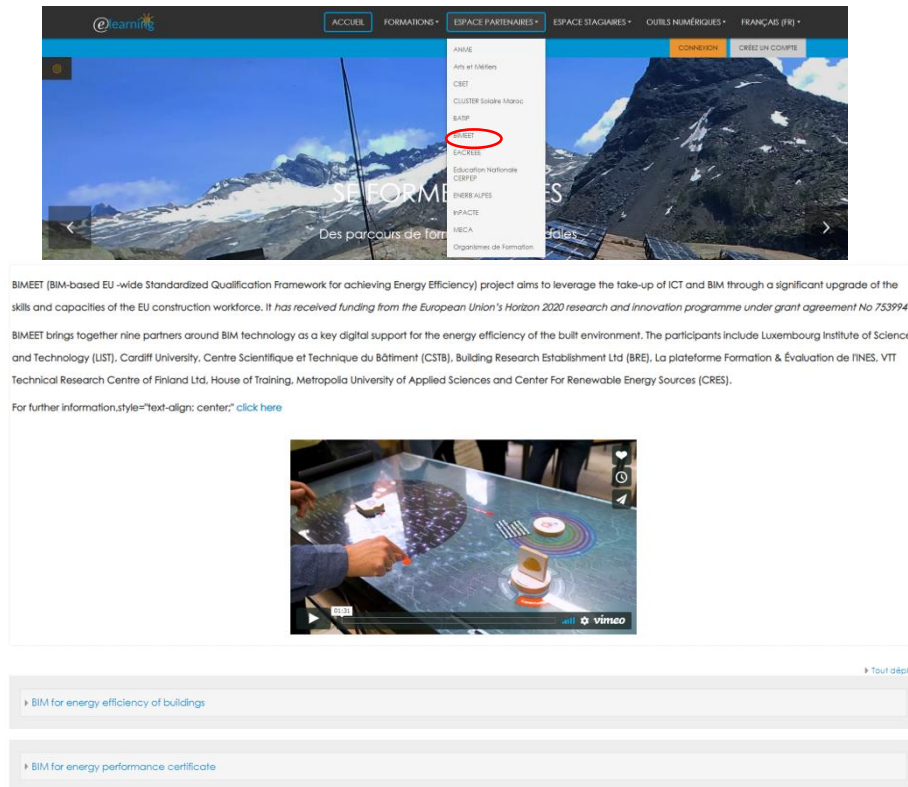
elearning

ACCUEIL FORMATIONS ▾ ESPACE PARTENAIRES ▾ ESPACE STAGIAIRES ▾ OUTILS NUMÉRIQUES ▾ FRANÇAIS (FR) ▾

CONNEXION CRÉEZ UN COMPTE

ANME
Arts et Métiers
CSET
CLUSTER Solaire Maroc
BATIP
BIMEET
EACREEE
Education Nationale CERPEP
ENERB ALPES
INFACTE
MECA
Organismes de Formation

SE FORME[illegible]ES
Des parcours de for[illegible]dales

BIMEET (BIM-based EU -wide Standardized Qualification Framework for achieving Energy Efficiency) project aims to leverage the take-up of ICT and BIM through a significant upgrade of the skills and capacities of the EU construction workforce. It has received funding from the European Union's Horizon 2020 research and innovation programme under grant agreement No 753994

BIMEET brings together nine partners around BIM technology as a key digital support for the energy efficiency of the built environment. The participants include Luxembourg Institute of Science and Technology (LIST), Cardiff University, Centre Scientifique et Technique du Bâtiment (CSTB), Building Research Establishment Ltd (BRE), La plateforme Formation & Évaluation de l'INES, VTT Technical Research Centre of Finland Ltd, House of Training, Metropolia University of Applied Sciences and Center For Renewable Energy Sources (CRES).

For further information,style="text-align: center;" click here

01:31 vimeo

Tout dépl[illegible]

BIM for energy efficiency of buildings

BIM for energy performance certificate